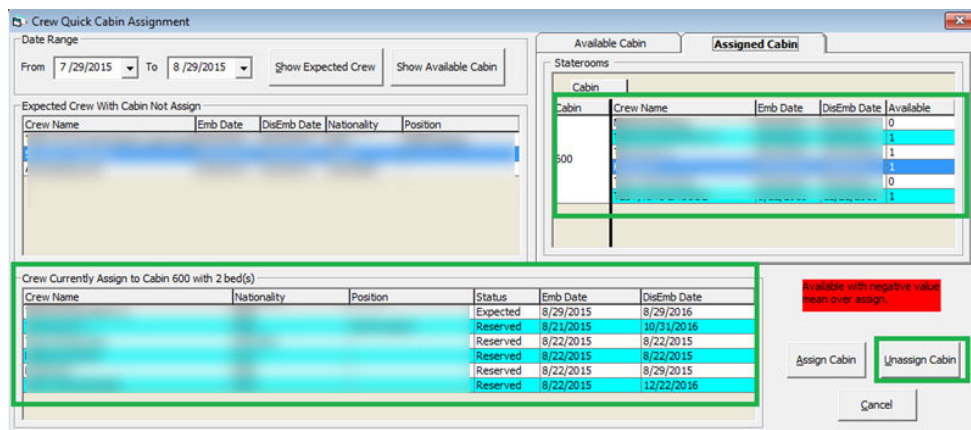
Crew Quick Cabin Assignment

Date Range

From 7/29/2015 To 8/29/2015 Show Expected Crew Show Available Cabin

Expected Crew With Cabin Not Assign

| Crew Name | Emb Date | DisEmb Date | Nationality | Position |
|---|---|---|---|---|

Available Cabin | Assigned Cabin

Staterooms

Cabin

| Cabin | Crew Name | Emb Date | DisEmb Date | Available |
|---|---|---|---|---|
| | | | | 0 |
| | | | | 1 |
| | | | | 1 |
| 600 | | | | 1 |
| | | | | 0 |
| | | | | 1 |

Crew Currently Assign to Cabin 600 with 2 bed(s)

| Crew Name | Nationality | Position | Status | Emb Date | DisEmb Date |
|---|---|---|---|---|---|
| | | | Expected | 8/29/2015 | 8/29/2016 |
| | | | Reserved | 8/21/2015 | 10/31/2016 |
| | | | Reserved | 8/22/2015 | 8/22/2015 |
| | | | Reserved | 8/22/2015 | 8/22/2015 |
| | | | Reserved | 8/22/2015 | 8/29/2015 |
| | | | Reserved | 8/22/2015 | 12/22/2016 |

Available with negative value mean over assign.

Assign Cabin Unassign Cabin

Cancel